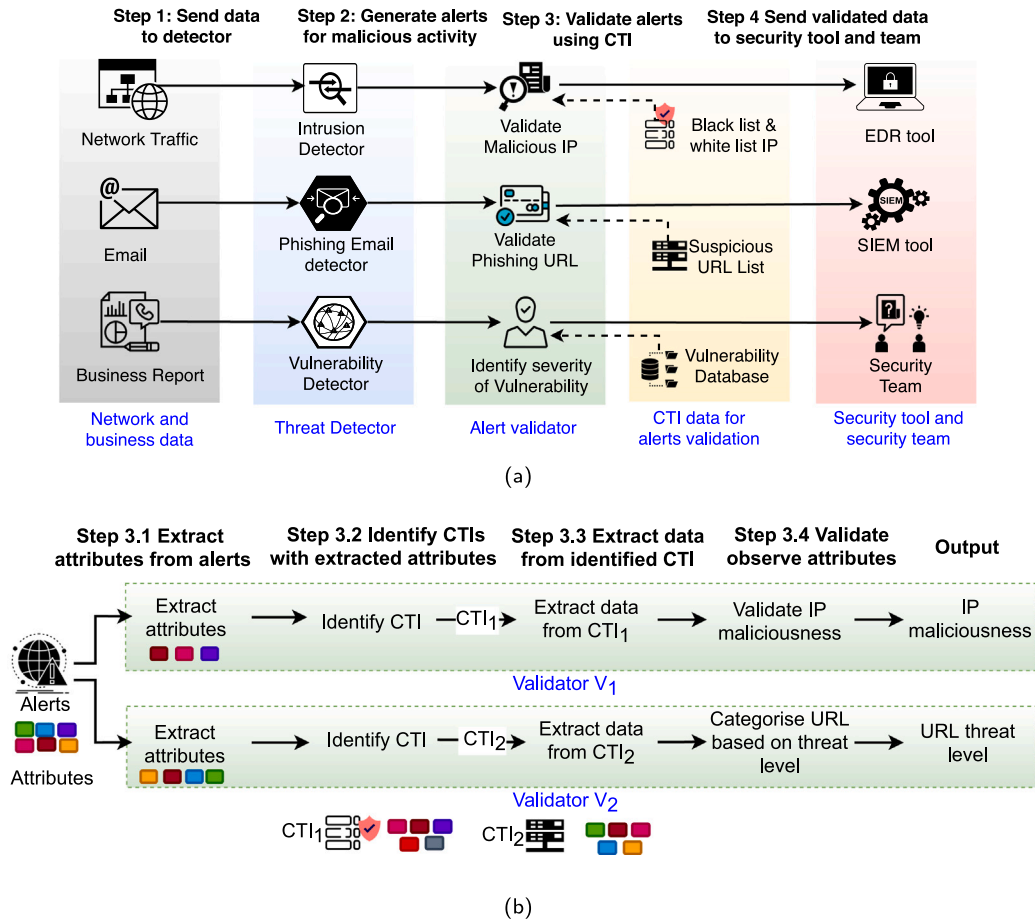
Step 1: Send data to detector

Step 2: Generate alerts for malicious activity

Step 3: Validate alerts using CTI

Step 4 Send validated data to security tool and team

Network Traffic

Intrusion Detector

Validate Malicious IP

Black list & white list IP

EDR tool

Email

Phishing Email detector

Validate Phishing URL

Suspicious URL List

SIEM

SIEM tool

Business Report

Vulnerability Detector

Identify severity of Vulnerability

Vulnerability Database

Security Team

Network and business data

Threat Detector

Alert validator

CTI data for alerts validation

Security tool and security team

(a)

Step 3.1 Extract attributes from alerts

Step 3.2 Identify CTIs with extracted attributes

Step 3.3 Extract data from identified CTI

Step 3.4 Validate observe attributes

Output

Extract attributes

Identify CTI

$CTI_1$

Extract data from $CTI_1$

Validate IP maliciousness

IP maliciousness

Alerts

Attributes

Validator $V_1$

Extract attributes

Identify CTI

$CTI_2$

Extract data from $CTI_2$

Categorise URL based on threat level

URL threat level

Validator $V_2$

$CTI_1$

$CTI_2$

(b)